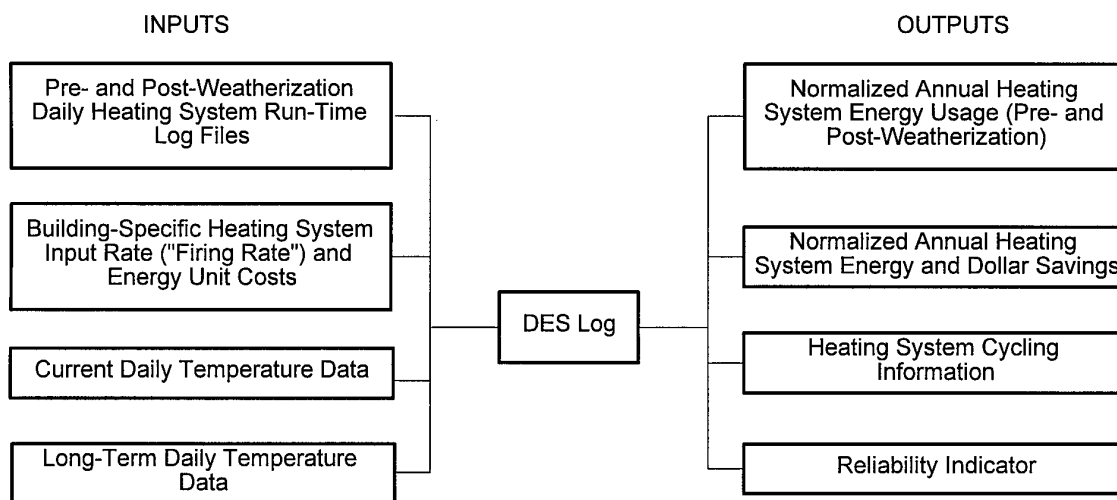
INPUTS

Pre- and Post-Weatherization Daily Heating System Run-Time Log Files

Building-Specific Heating System Input Rate ("Firing Rate") and Energy Unit Costs

Current Daily Temperature Data

Long-Term Daily Temperature Data

DES Log

OUTPUTS

Normalized Annual Heating System Energy Usage (Pre- and Post-Weatherization)

Normalized Annual Heating System Energy and Dollar Savings

Heating System Cycling Information

Reliability Indicator